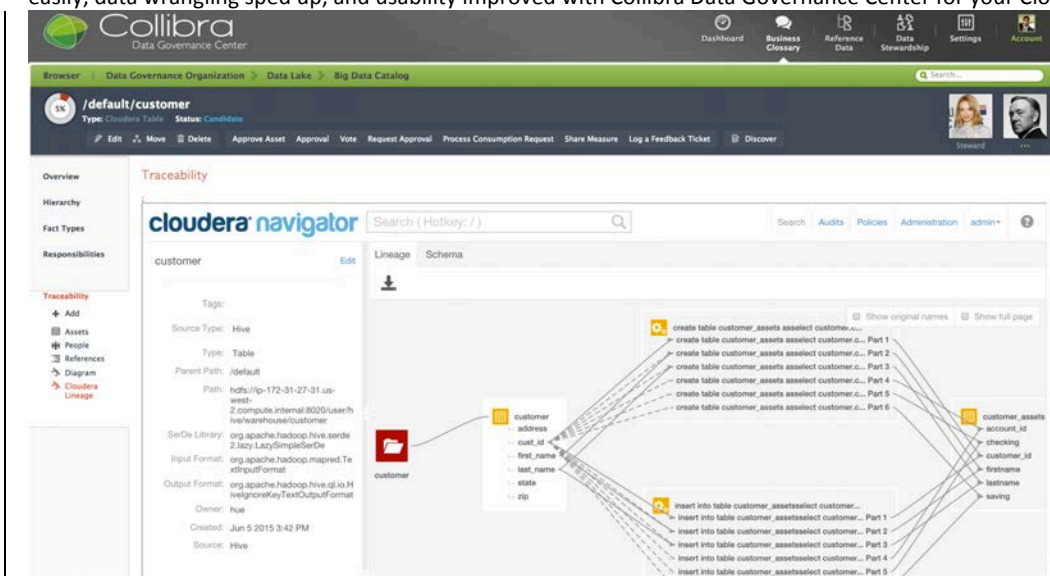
easily, data wrangling sped up, and usability improved with Collibra Data Governance Center for your Clo

Collibra
Data Governance Center

Dashboard | Business Glossary | Reference Data | Data Stewardship | Settings | Account

Browser | Data Governance Organization > Data Lake > Big Data Catalog

Search...

5%

/default/customer
Type: Cloudera Table Status: Candidate

Edit | Move | Delete | Approve Asset | Approval | Vote | Request Approval | Process Consumption Request | Share Measure | Log a Feedback Ticket | Discover

Steward ...

Overview
Hierarchy
Fact Types
Responsibilities

Traceability
+ Add
Assets
People
References
Diagram
Cloudera Lineage

Traceability

cloudera navigator

Search (Hotkey: /)

Search | Audits | Policies | Administration | admin | ?

customer Edit

Tags:
Source Type: Hive
Type: Table
Parent Path: /default
Path: hdfs://ip-172-31-27-31.us-west-2.compute.internal:8020/user/hive/warehouse/customer
SerDe Library: org.apache.hadoop.hive.serde2.lazy.LazySimpleSerDe
Input Format: org.apache.hadoop.mapred.TextInputFormat
Output Format: org.apache.hadoop.hive.ql.io.HiveIgnoreKeyTextOutputFormat
Owner: hue
Created: Jun 5 2015 3:42 PM
Source: Hive

Lineage | Schema

Show original names | Show full page

create table customer_assets asselect customer.c...
create table customer_assets asselect customer.c... Part 1
create table customer_assets asselect customer.c... Part 2
create table customer_assets asselect customer.c... Part 3
create table customer_assets asselect customer.c... Part 4
create table customer_assets asselect customer.c... Part 5
create table customer_assets asselect customer.c... Part 6

customer
address
cust_id
first_name
last_name
state
zip

customer

customer

customer_assets
account_id
checking
customer_id
firstname
lastname
saving

insert into table customer_assetsselect customer...
insert into table customer_assetsselect customer... Part 1
insert into table customer_assetsselect customer... Part 2
insert into table customer_assetsselect customer... Part 3
insert into table customer_assetsselect customer... Part 4
insert into table customer_assetsselect customer... Part 5